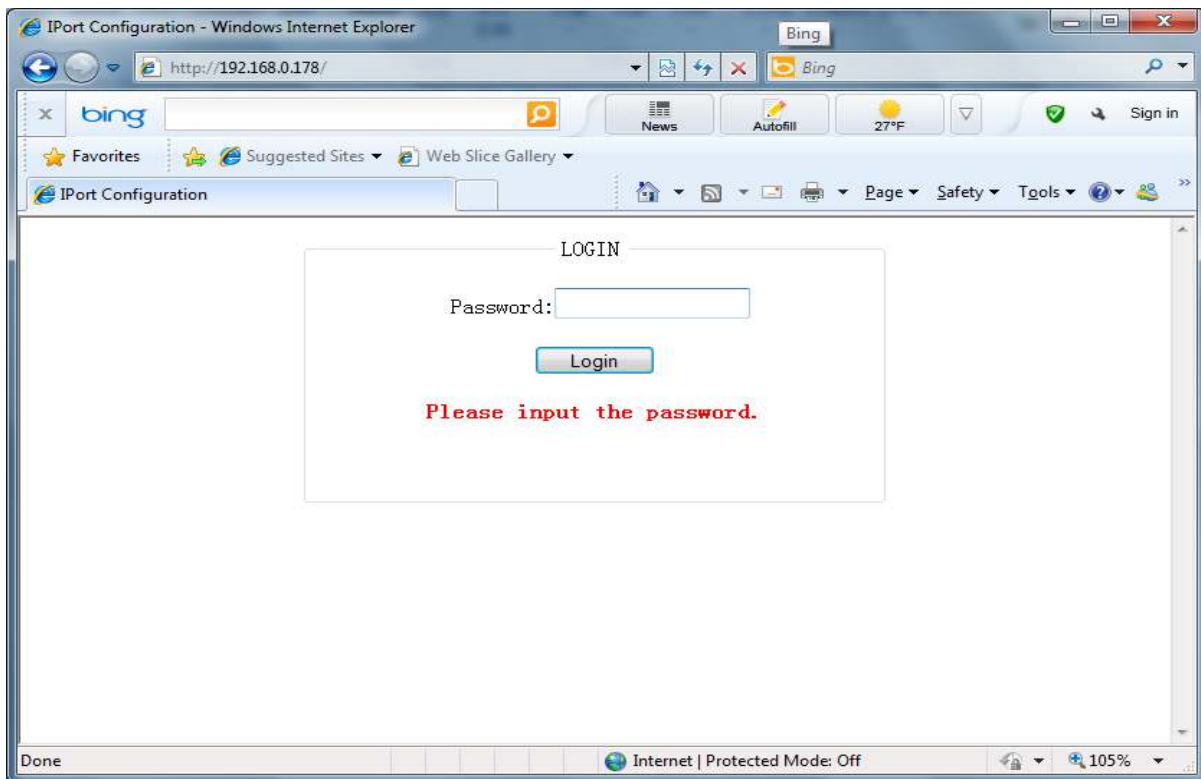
IPort Configuration - Windows Internet Explorer

Bing

http://192.168.0.178/

Bing

bing

News

Autofill

27°F

Sign in

Favorites

Suggested Sites ▾

Web Slice Gallery ▾

IPort Configuration

Page ▾ Safety ▾ Tools ▾

LOGIN

Password:

Login

Please input the password.

Done

Internet | Protected Mode: Off

105%